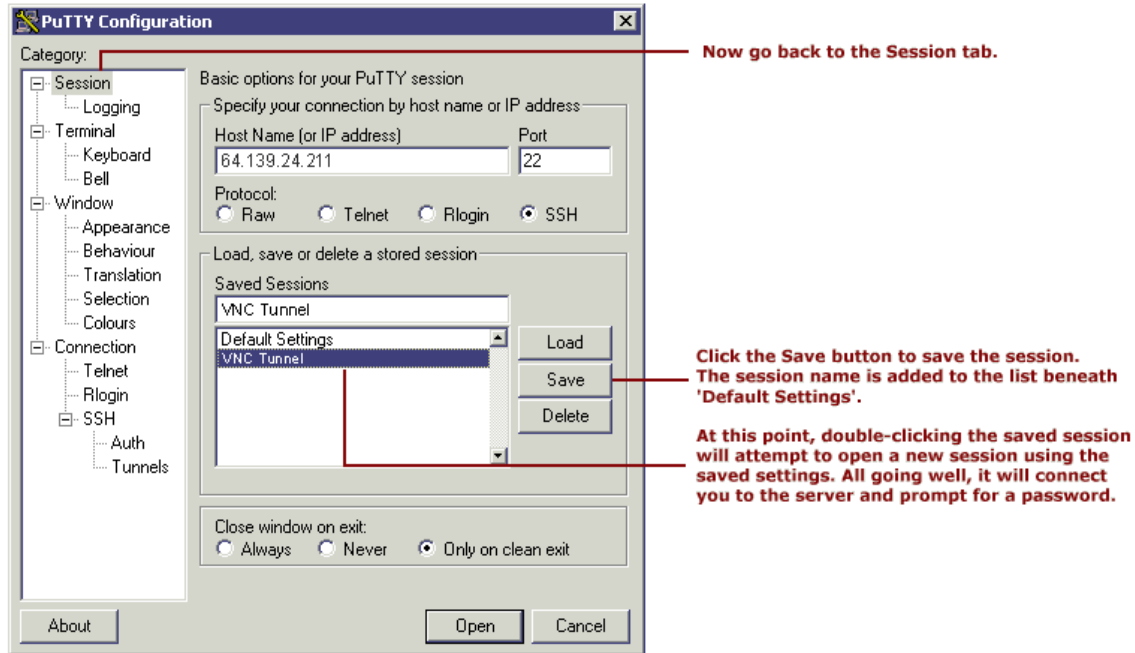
PuTTY Configuration

Category:

Session
Logging
Terminal
Keyboard
Bell
Window
Appearance
Behaviour
Translation
Selection
Colours
Connection
Telnet
Rlogin
SSH
Auth
Tunnels

Basic options for your PuTTY session

Specify your connection by host name or IP address

Host Name (or IP address)
64.139.24.211

Port
22

Protocol:
Raw Telnet Rlogin SSH

Load, save or delete a stored session

Saved Sessions
VNC Tunnel

Default Settings
VNC Tunnel

Load
Save
Delete

Close window on exit:
Always Never Only on clean exit

About
Open
Cancel

Now go back to the Session tab.

Click the Save button to save the session. The session name is added to the list beneath 'Default Settings'.

At this point, double-clicking the saved session will attempt to open a new session using the saved settings. All going well, it will connect you to the server and prompt for a password.